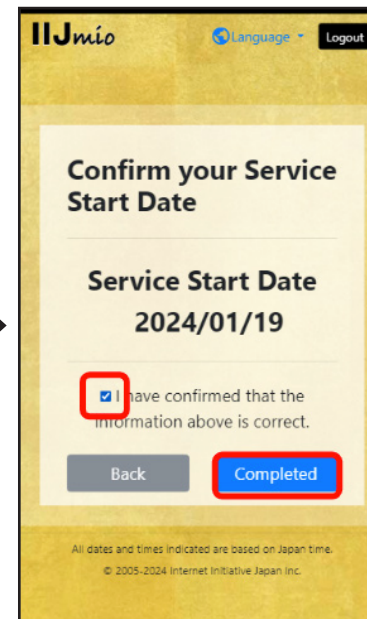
IIJmio

Language

Logout

Confirm your Service Start Date

Service Start Date
2024/01/19

I have confirmed that the information above is correct.

Back

Completed

All dates and times indicated are based on Japan time.
© 2005-2024 Internet Initiative Japan Inc.